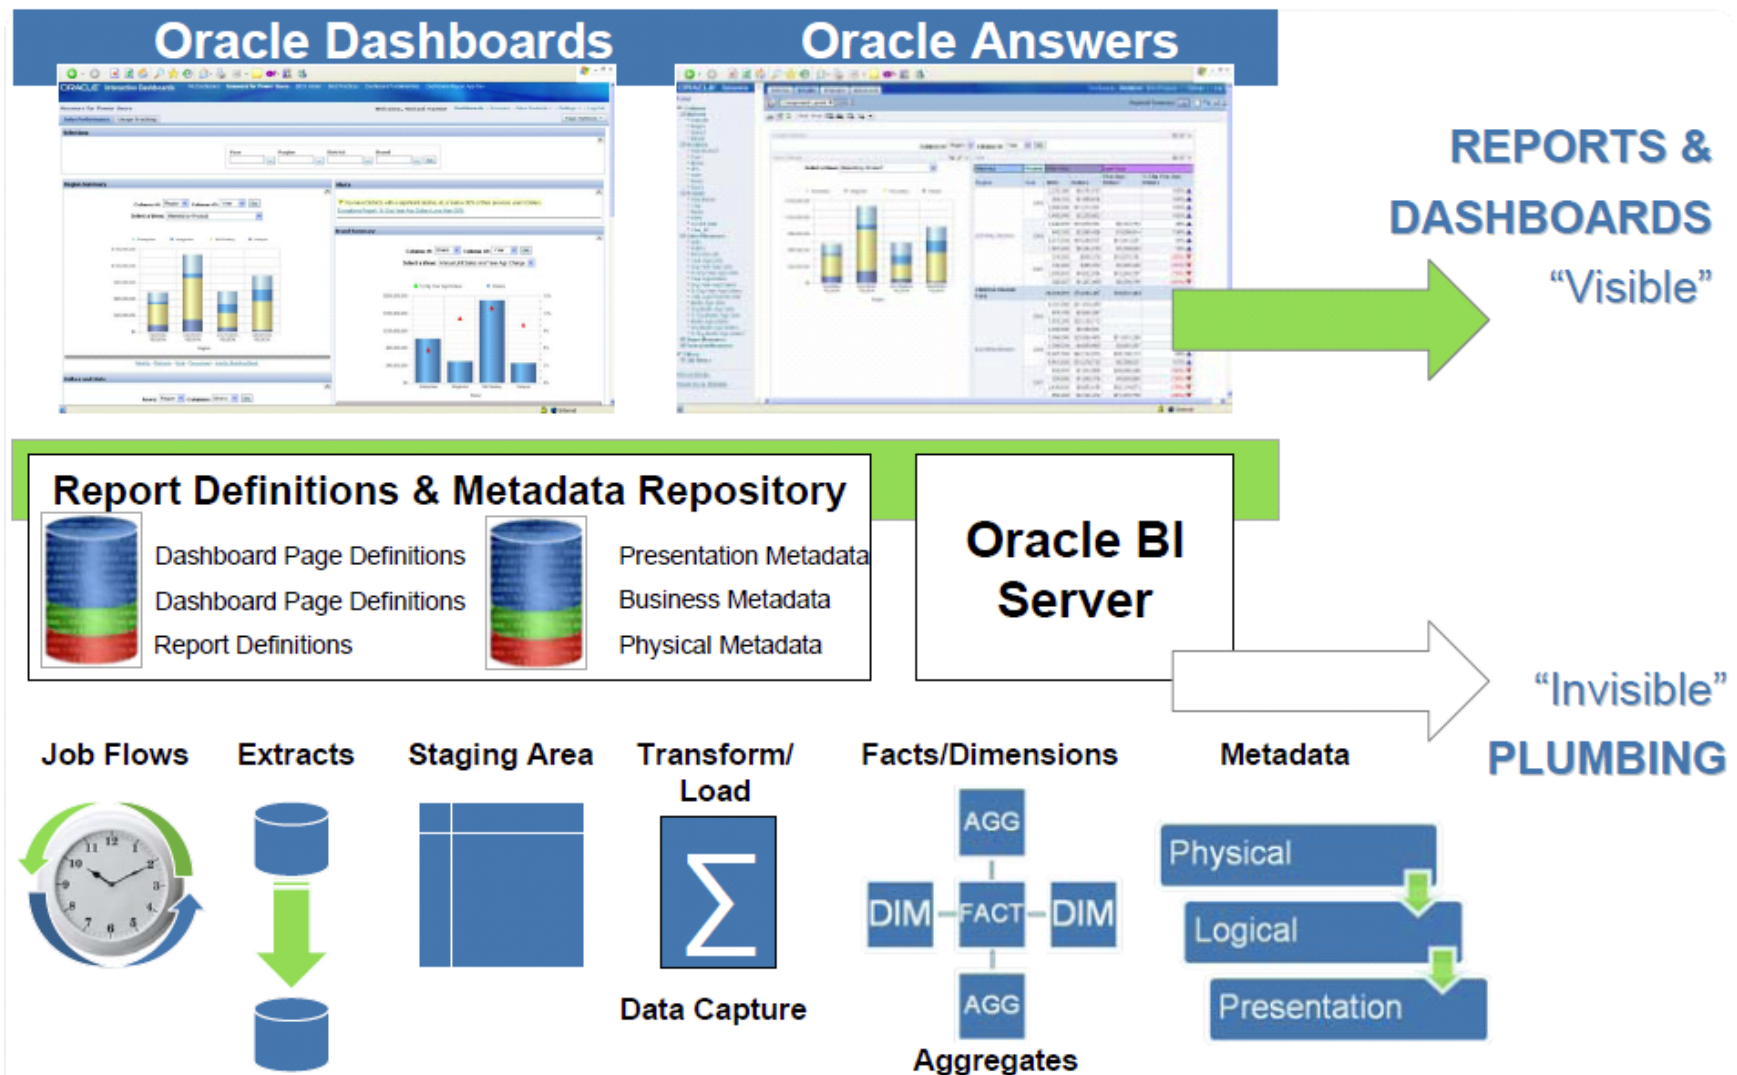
Oracle Dashboards

Oracle Answers

REPORTS & DASHBOARDS
“Visible”

Report Definitions & Metadata Repository

Dashboard Page Definitions
Dashboard Page Definitions
Report Definitions

Presentation Metadata
Business Metadata
Physical Metadata

Oracle BI Server

“Invisible”
PLUMBING

Job Flows

Extracts

Staging Area

Transform/ Load

$\sum$

Data Capture

Facts/Dimensions

AGG
DIM
FACT
DIM
AGG

Aggregates

Metadata

Physical
Logical
Presentation